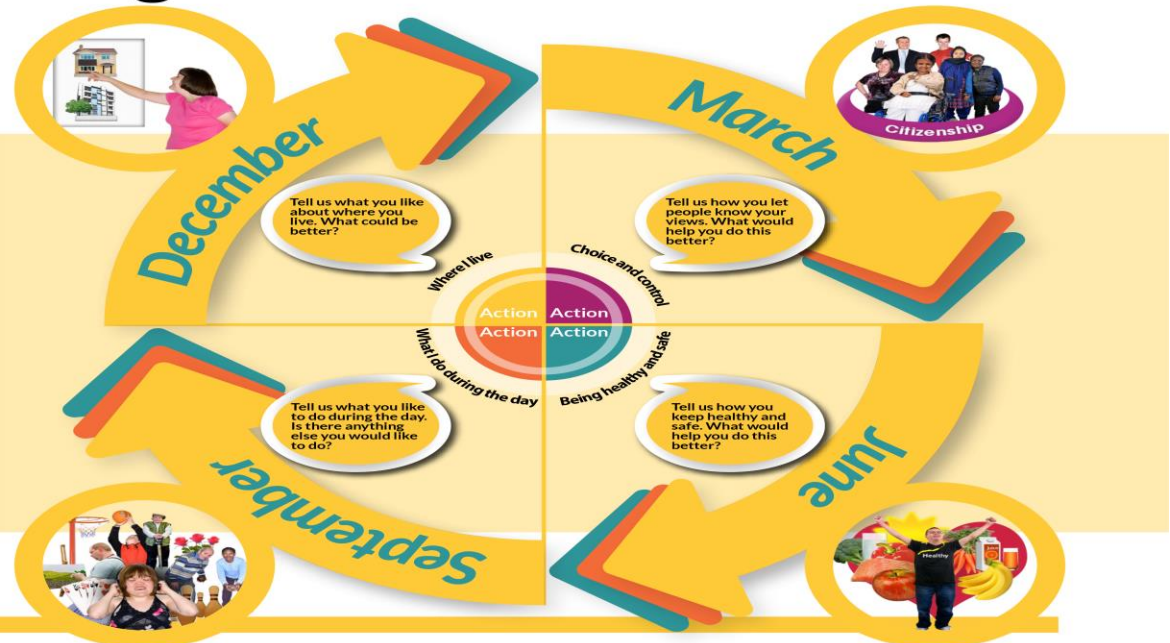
December

Tell us what you like about where you live. What could be better?

March

Citizenship

Tell us how you let people know your views. What would help you do this better?

Where I live

Choice and control

Action Action
Action Action

What I do during the day

Being healthy and safe

Tell us what you like to do during the day. Is there anything else you would like to do?

Tell us how you keep healthy and safe. What would help you do this better?

September

June

Healthy